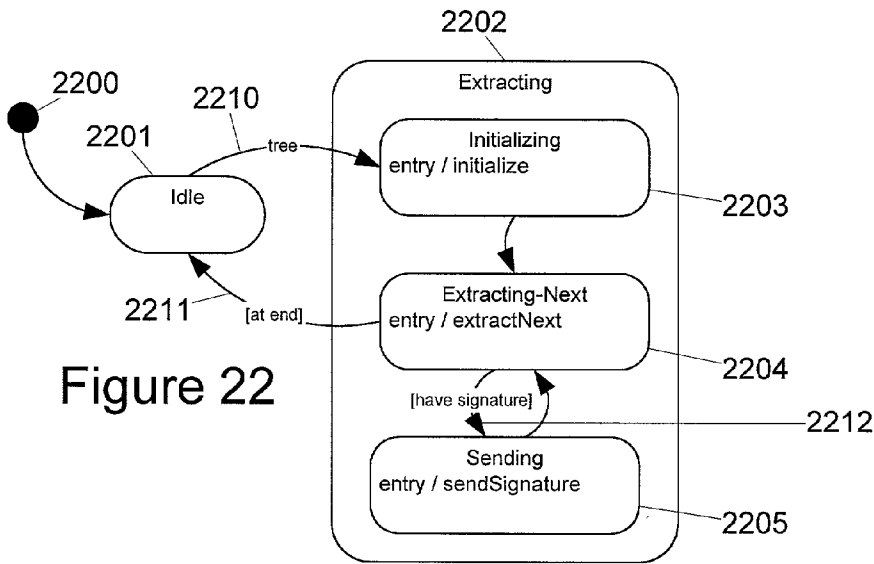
2202

2200

2210

Extracting

2201

tree

Initializing
entry / initialize

Idle

2203

Extracting-Next
entry / extractNext

2211

[at end]

Figure 22

2204

[have signature]

2212

Sending
entry / sendSignature

2205